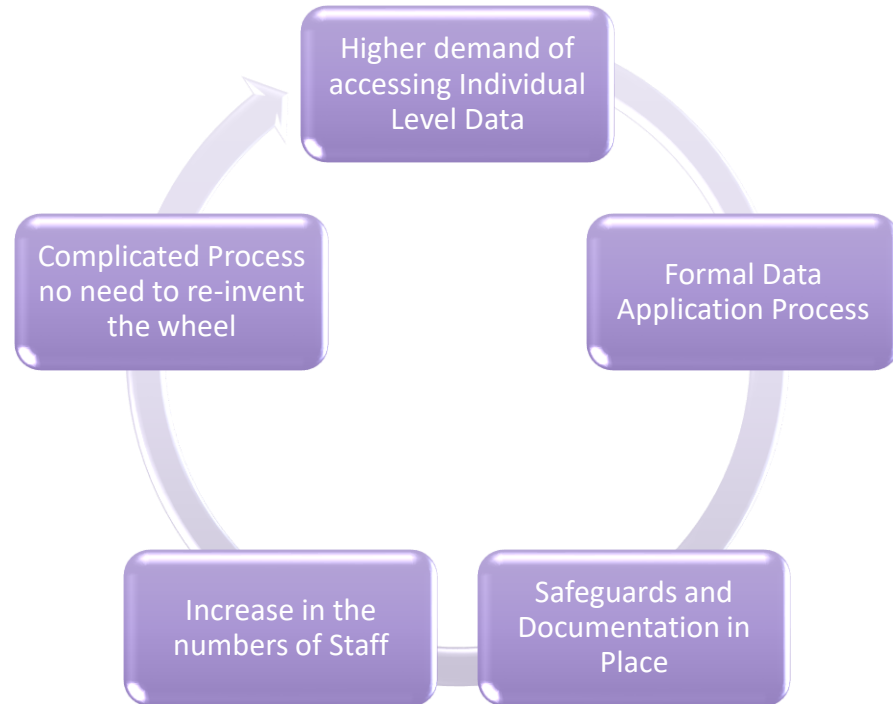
Higher demand of accessing Individual Level Data

Formal Data Application Process

Safeguards and Documentation in Place

Increase in the numbers of Staff

Complicated Process no need to re-invent the wheel